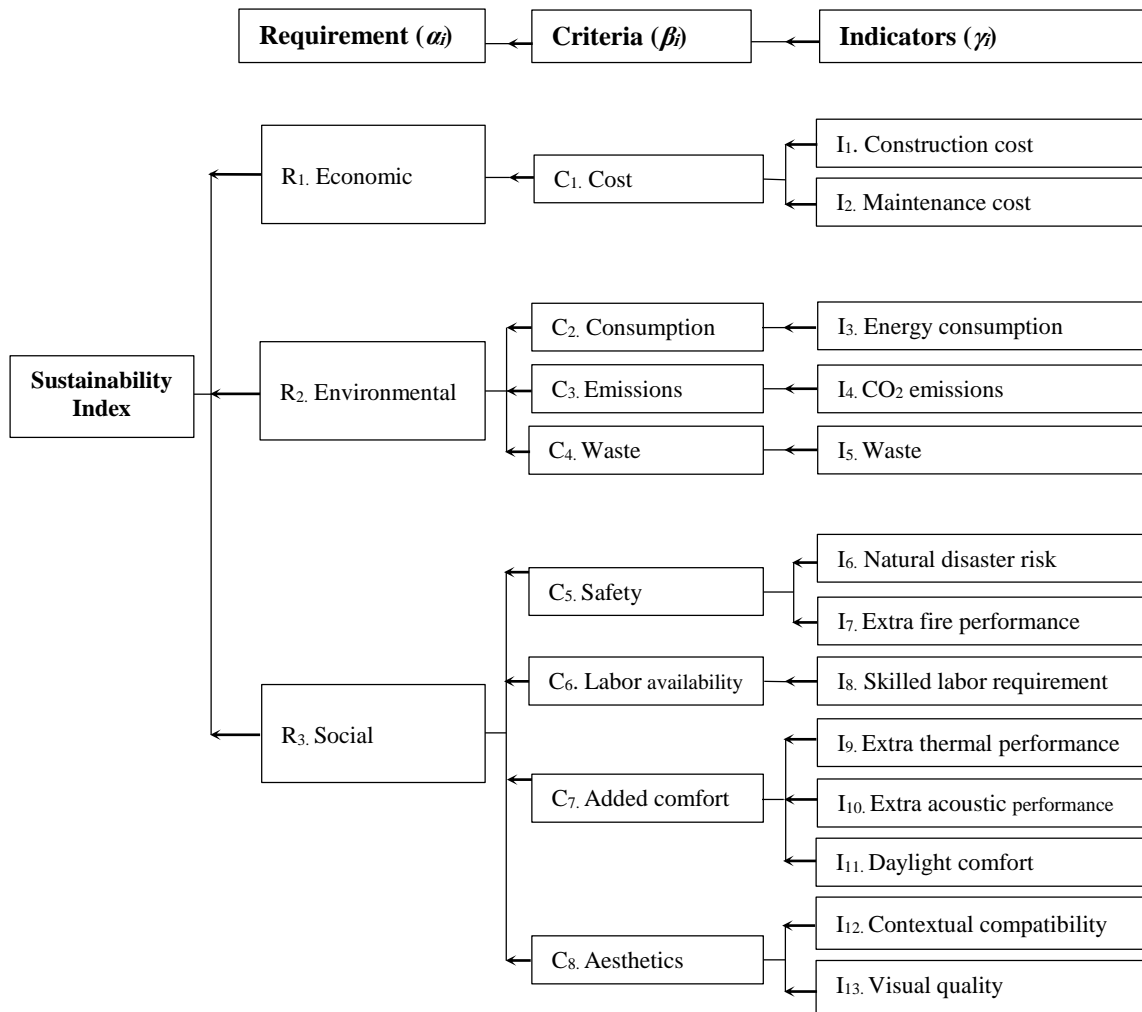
Requirement ($\alpha_i$)
Criteria ($\beta_i$)
Indicators ($\gamma_i$)

Sustainability Index

$R_1$. Economic
$C_1$. Cost
$I_1$. Construction cost
$I_2$. Maintenance cost

$R_2$. Environmental
$C_2$. Consumption
$I_3$. Energy consumption
$C_3$. Emissions
$I_4$. $CO_2$ emissions
$C_4$. Waste
$I_5$. Waste

$R_3$. Social
$C_5$. Safety
$I_6$. Natural disaster risk
$I_7$. Extra fire performance
$C_6$. Labor availability
$I_8$. Skilled labor requirement
$C_7$. Added comfort
$I_9$. Extra thermal performance
$I_{10}$. Extra acoustic performance
$I_{11}$. Daylight comfort
$C_8$. Aesthetics
$I_{12}$. Contextual compatibility
$I_{13}$. Visual quality